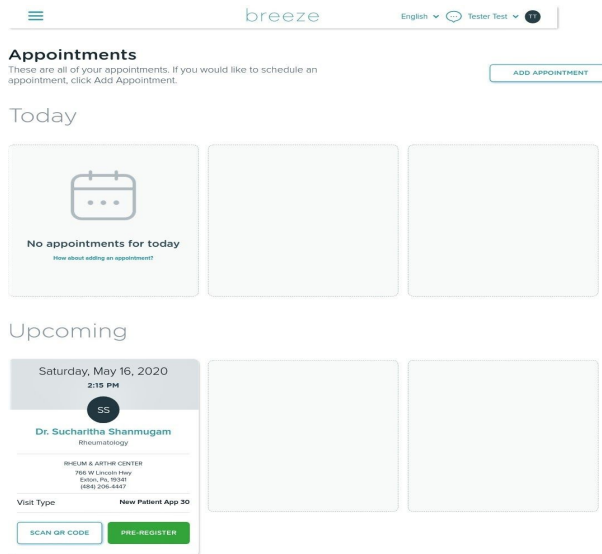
breeze

English Tester Test TT

Appointments

These are all of your appointments. If you would like to schedule an appointment, click Add Appointment.

ADD APPOINTMENT

Today

No appointments for today

How about adding an appointment?

Upcoming

Saturday, May 16, 2020

2:15 PM

SS

Dr. Sucharitha Shanmugam

Rheumatology

RHEUM & ARTHR CENTER
766 W Lincoln Hwy
Exton, Pa, 19341
(484) 206-4447

Visit Type New Patient App 30

SCAN QR CODE

PRE-REGISTER